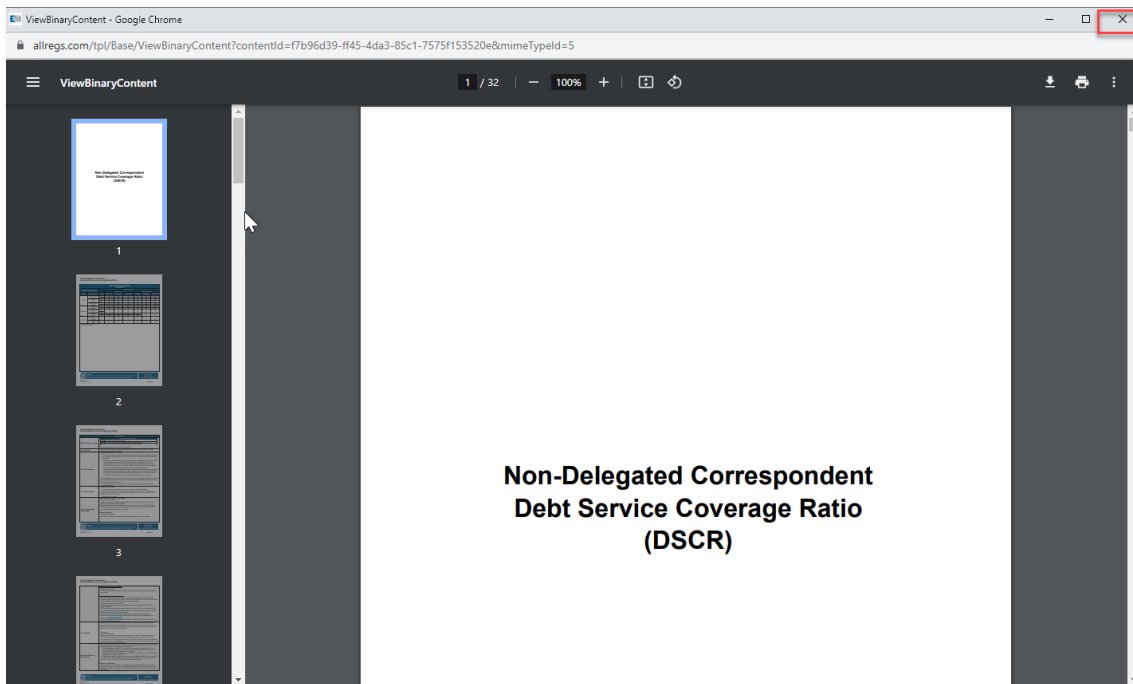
ViewBinaryContent - Google Chrome

allregs.com/tpl/Base/ViewBinaryContent?contentId=f7b96d39-ff45-4da3-85c1-7575f153520e&mimeTypeId=5

ViewBinaryContent

1 / 32

100%

Non-Delegated Correspondent Debt Service Coverage Ratio (DSCR)

1

2

3

Non-Delegated Correspondent
Debt Service Coverage Ratio
(DSCR)